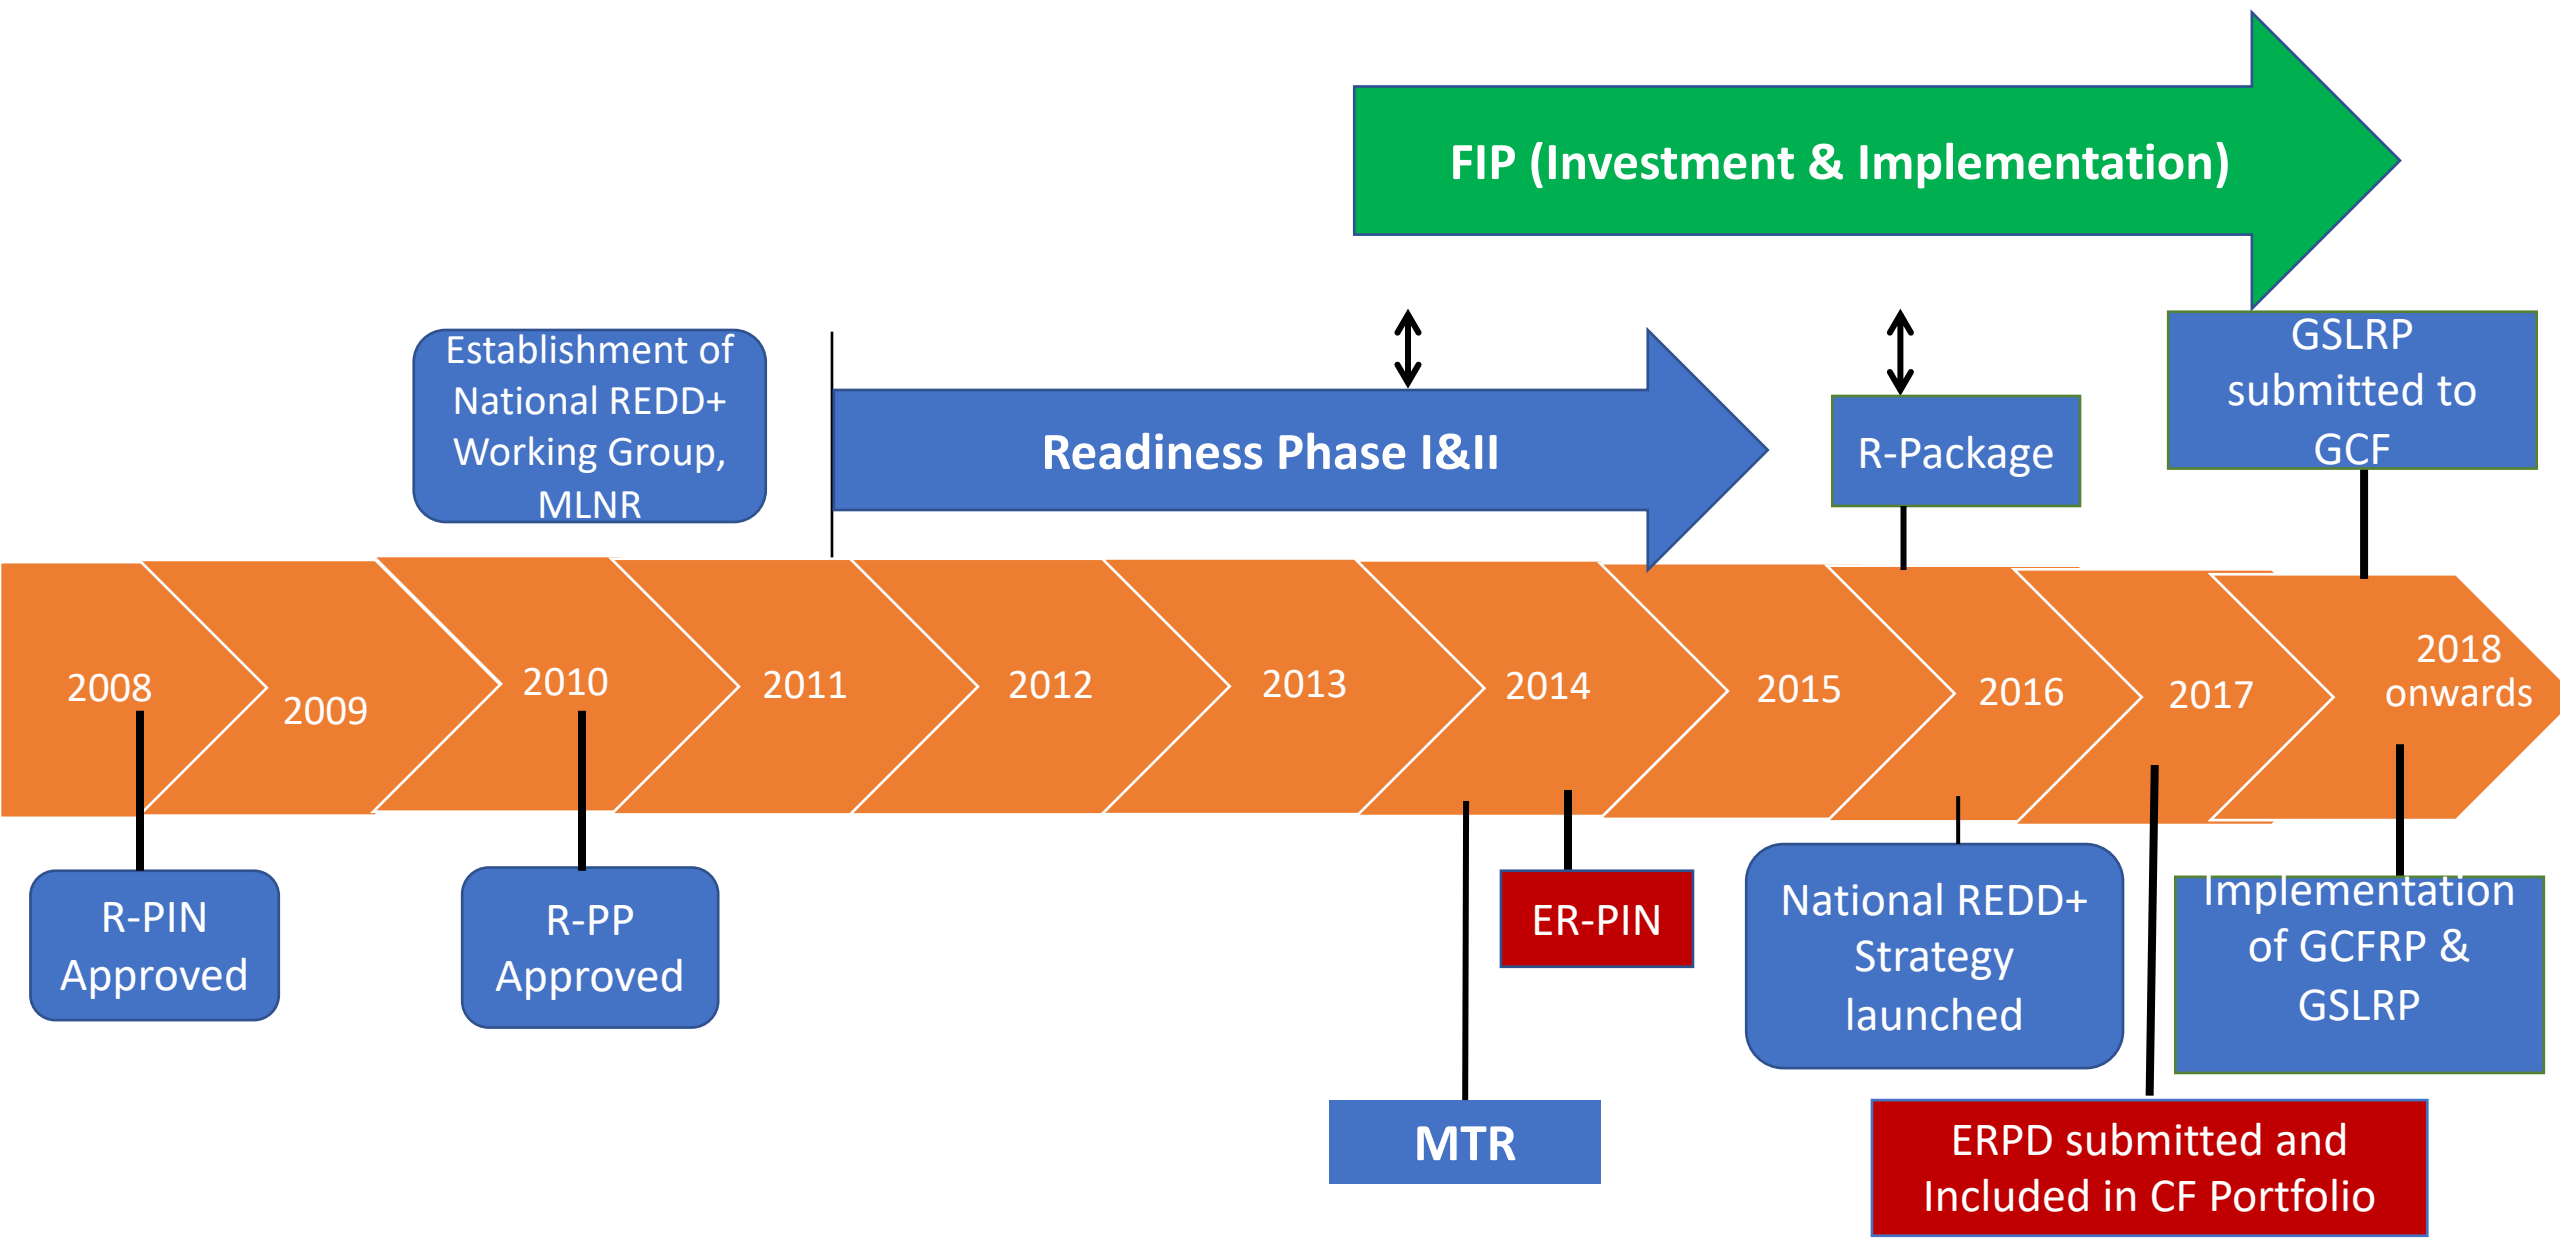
FIP (Investment & Implementation)

Establishment of National REDD+ Working Group, MLNR

Readiness Phase I&II

R-Package

GSLRP submitted to GCF

2008

2009

2010

2011

2012

2013

2014

2015

2016

2017

2018 onwards

R-PIN Approved

R-PP Approved

ER-PIN

National REDD+ Strategy launched

Implementation of GCFRP & GSLRP

MTR

ERPD submitted and Included in CF Portfolio